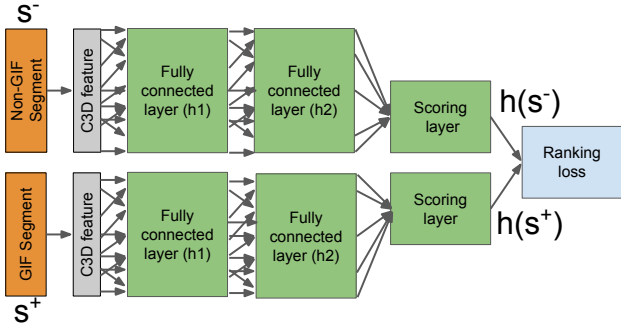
$s^-$

Non-GIF Segment

C3D feature

Fully connected layer (h1)

Fully connected layer (h2)

Scoring layer

$h(s^-)$

Ranking loss

GIF Segment

C3D feature

Fully connected layer (h1)

Fully connected layer (h2)

Scoring layer

$h(s^+)$

$s^+$